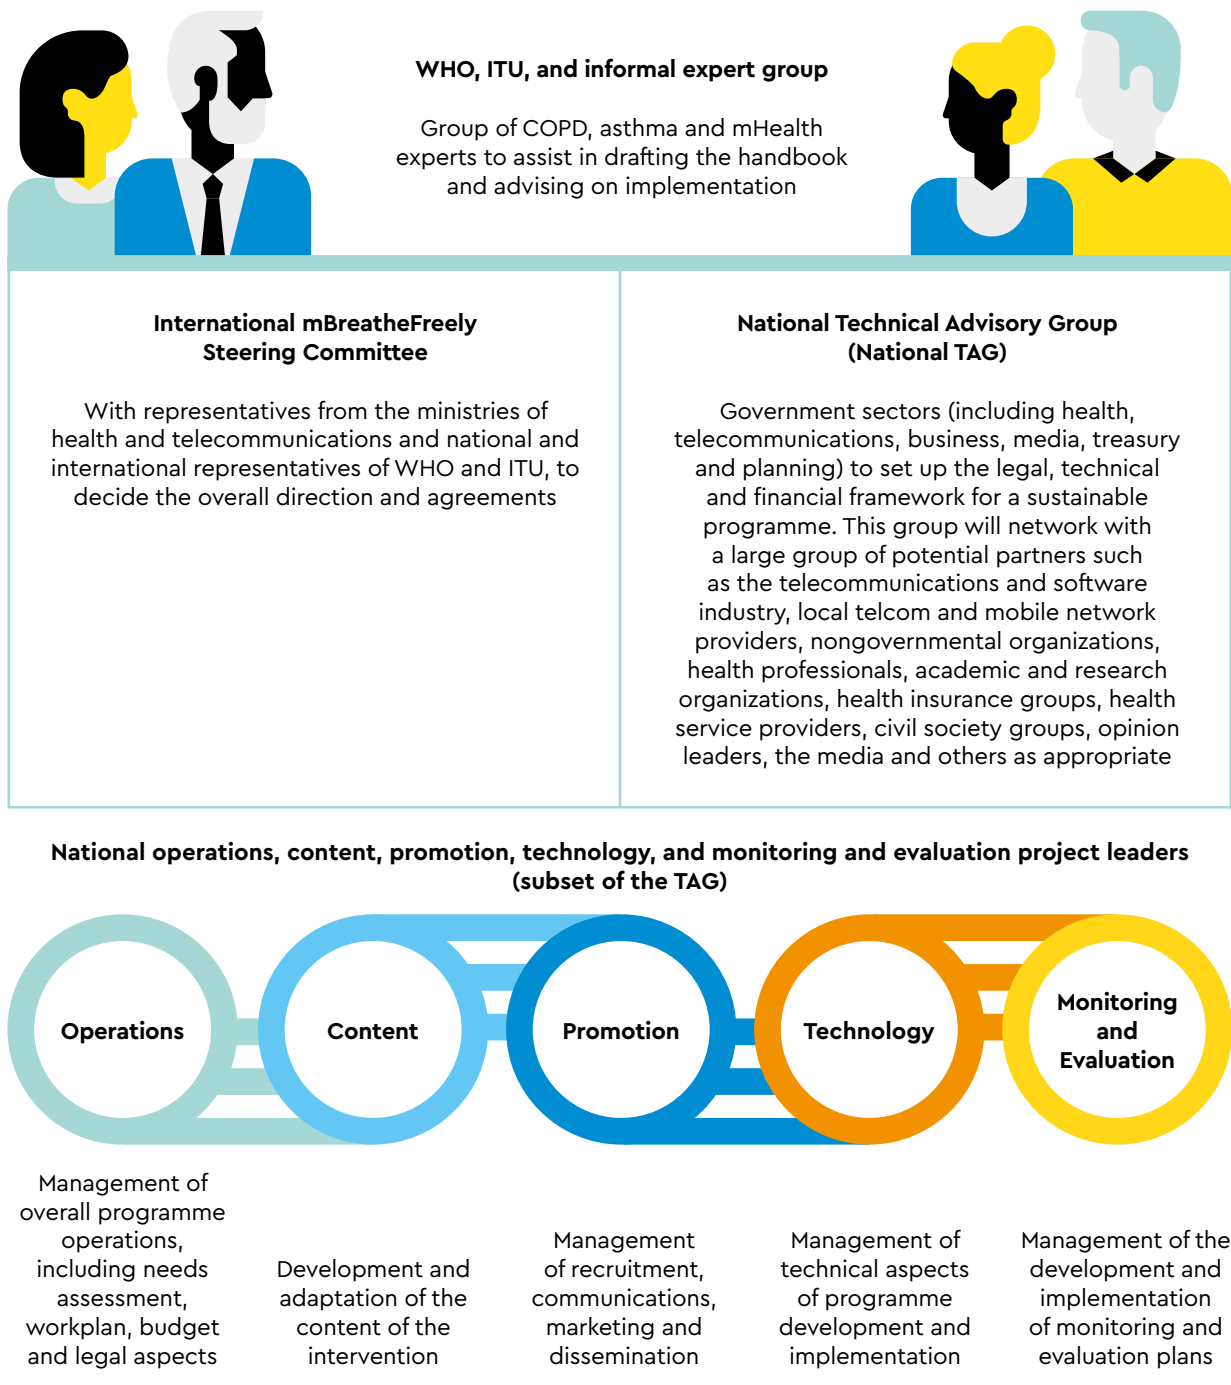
WHO, ITU, and informal expert group

Group of COPD, asthma and mHealth experts to assist in drafting the handbook and advising on implementation

International mBreatheFreely Steering Committee

With representatives from the ministries of health and telecommunications and national and international representatives of WHO and ITU, to decide the overall direction and agreements

National Technical Advisory Group (National TAG)

Government sectors (including health, telecommunications, business, media, treasury and planning) to set up the legal, technical and financial framework for a sustainable programme. This group will network with a large group of potential partners such as the telecommunications and software industry, local telcom and mobile network providers, nongovernmental organizations, health professionals, academic and research organizations, health insurance groups, health service providers, civil society groups, opinion leaders, the media and others as appropriate

National operations, content, promotion, technology, and monitoring and evaluation project leaders (subset of the TAG)

Operations

Content

Promotion

Technology

Monitoring and Evaluation

Management of overall programme operations, including needs assessment, workplan, budget and legal aspects

Development and adaptation of the content of the intervention

Management of recruitment, communications, marketing and dissemination

Management of technical aspects of programme development and implementation

Management of the development and implementation of monitoring and evaluation plans